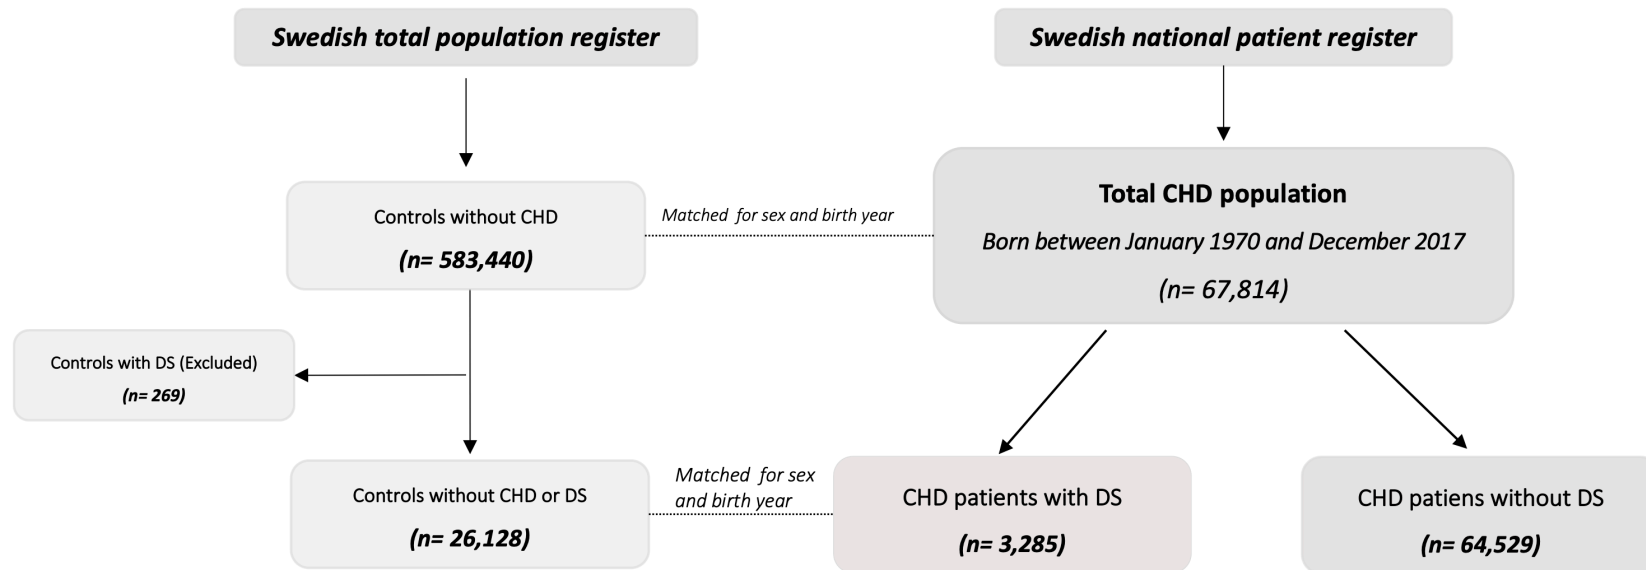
Swedish total population register

Swedish national patient register

Controls without CHD

(n= 583,440)

Matched for sex and birth year

Total CHD population

Born between January 1970 and December 2017

(n= 67,814)

Controls with DS (Excluded)

(n= 269)

Controls without CHD or DS

(n= 26,128)

Matched for sex and birth year

CHD patients with DS

(n= 3,285)

CHD patiens without DS

(n= 64,529)